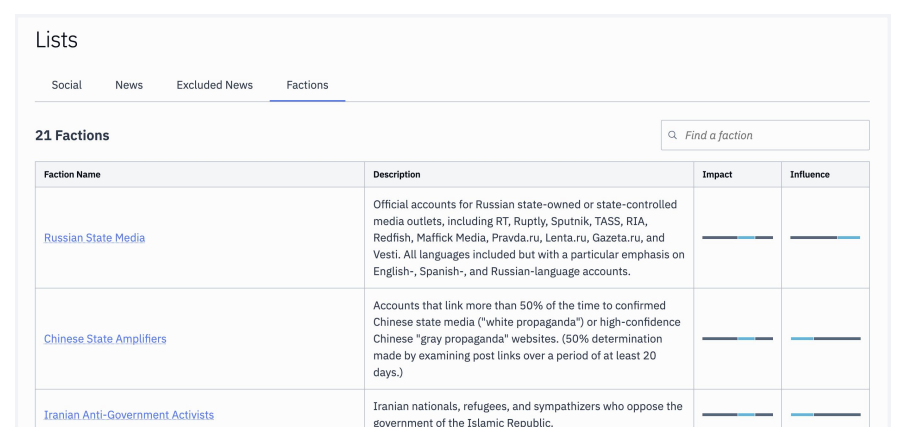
Lists

Social News Excluded News Factions

21 Factions

Find a faction

| Faction Name | Description | Impact | Influence |
|---|---|---|---|
| Russian State Media | Official accounts for Russian state-owned or state-controlled media outlets, including RT, Ruptly, Sputnik, TASS, RIA, Redfish, Maffick Media, Pravda.ru, Lenta.ru, Gazeta.ru, and Vesti. All languages included but with a particular emphasis on English-, Spanish-, and Russian-language accounts. | | |
| Chinese State Amplifiers | Accounts that link more than 50% of the time to confirmed Chinese state media ("white propaganda") or high-confidence Chinese "gray propaganda" websites. (50% determination made by examining post links over a period of at least 20 days.) | | |
| Iranian Anti-Government Activists | Iranian nationals, refugees, and sympathizers who oppose the government of the Islamic Republic. | | |